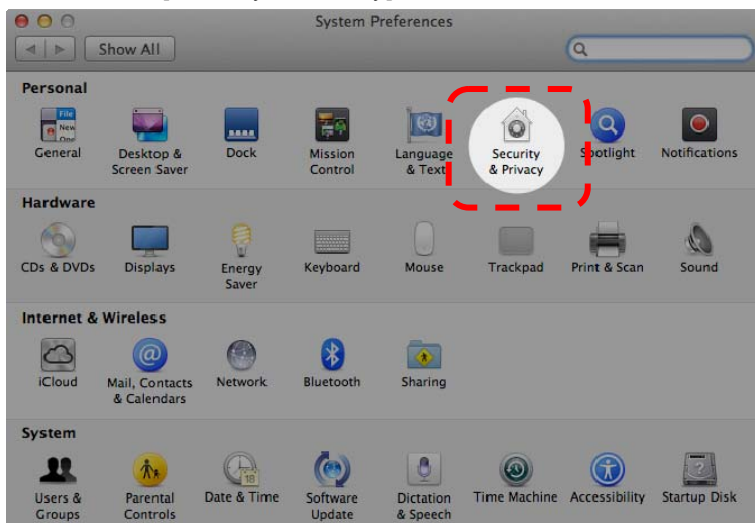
System Preferences

Show All

Personal

File
New
One

General

Desktop & Screen Saver

Dock

Mission Control

Language & Text

Security & Privacy

Spotlight

Notifications

Hardware

CDs & DVDs

Displays

Energy Saver

Keyboard

Mouse

Trackpad

Print & Scan

Sound

Internet & Wireless

iCloud

Mail, Contacts & Calendars

Network

Bluetooth

Sharing

System

Users & Groups

Parental Controls

18

Date & Time

Software Update

Dictation & Speech

Time Machine

Accessibility

Startup Disk